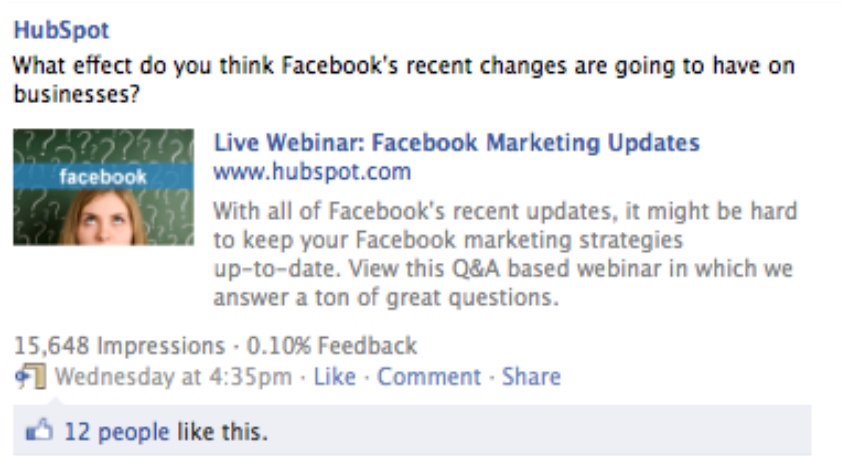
HubSpot
What effect do you think Facebook's recent changes are going to have on businesses?

facebook

Live Webinar: Facebook Marketing Updates
www.hubspot.com
With all of Facebook's recent updates, it might be hard to keep your Facebook marketing strategies up-to-date. View this Q&A based webinar in which we answer a ton of great questions.

15,648 Impressions · 0.10% Feedback
Wednesday at 4:35pm · Like · Comment · Share

12 people like this.